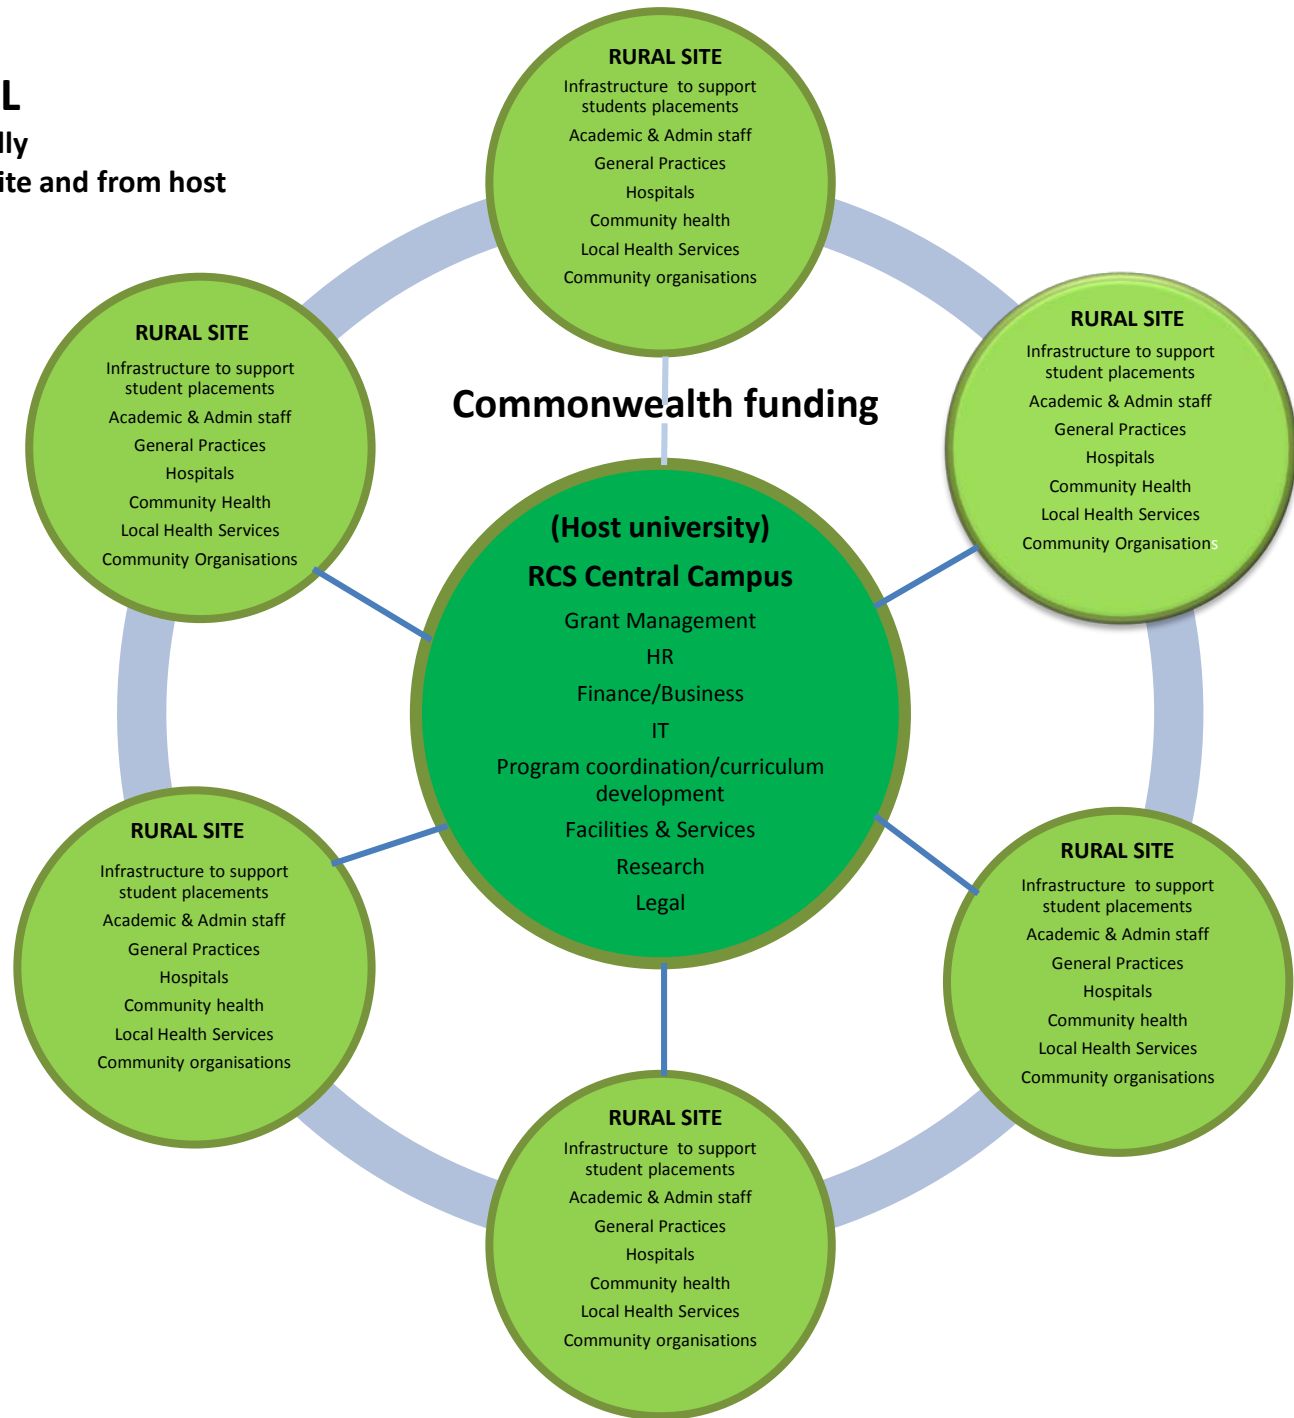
L
lly
ite and from host

RURAL SITE
Infrastructure to support students placements
Academic & Admin staff
General Practices
Hospitals
Community health
Local Health Services
Community organisations

RURAL SITE
Infrastructure to support student placements
Academic & Admin staff
General Practices
Hospitals
Community Health
Local Health Services
Community Organisations

Commonwealth funding

RURAL SITE
Infrastructure to support student placements
Academic & Admin staff
General Practices
Hospitals
Community Health
Local Health Services
Community Organisations

(Host university)
RCS Central Campus
Grant Management
HR
Finance/Business
IT
Program coordination/curriculum development
Facilities & Services
Research
Legal

RURAL SITE
Infrastructure to support student placements
Academic & Admin staff
General Practices
Hospitals
Community health
Local Health Services
Community organisations

RURAL SITE
Infrastructure to support student placements
Academic & Admin staff
General Practices
Hospitals
Community health
Local Health Services
Community organisations

RURAL SITE
Infrastructure to support student placements
Academic & Admin staff
General Practices
Hospitals
Community health
Local Health Services
Community organisations